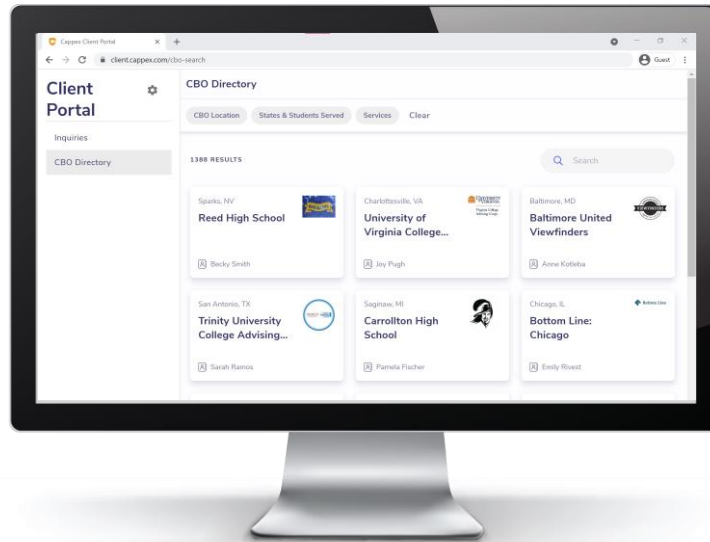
Cappex Client Portal × +

client.cappex.com/cbo-search

Guest

Client Portal

Inquiries

CBO Directory

CBO Directory

CBO Location States & Students Served Services Clear

1388 RESULTS

Search

Sparks, NV
Reed High School
Becky Smith

Charlottesville, VA
University of Virginia College...
Joy Pugh

Baltimore, MD
Baltimore United Viewfinders
Anne Kotleba

San Antonio, TX
Trinity University College Advising...
Sarah Ramos

Saginaw, MI
Carrollton High School
Pamela Fischer

Chicago, IL
Bottom Line: Chicago
Emily Rivest